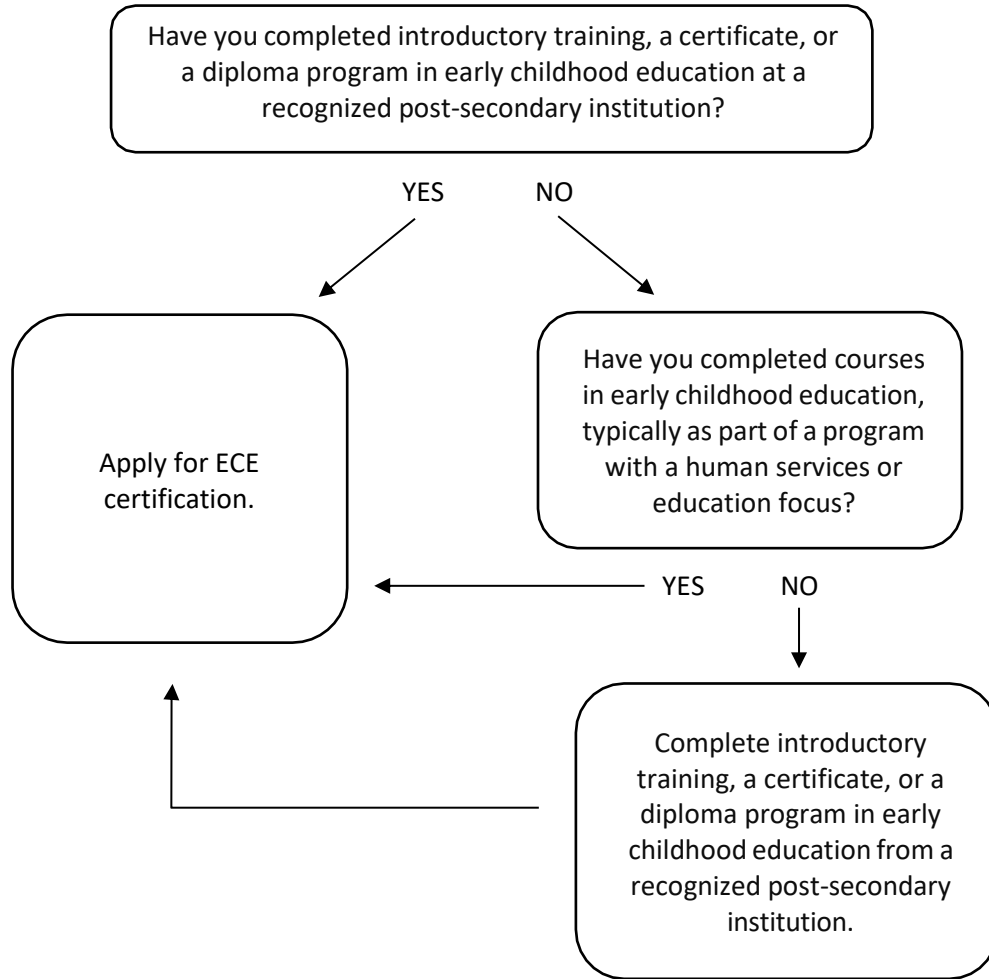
Have you completed introductory training, a certificate, or a diploma program in early childhood education at a recognized post-secondary institution?

YES

NO

Apply for ECE certification.

Have you completed courses in early childhood education, typically as part of a program with a human services or education focus?

YES

NO

Complete introductory training, a certificate, or a diploma program in early childhood education from a recognized post-secondary institution.